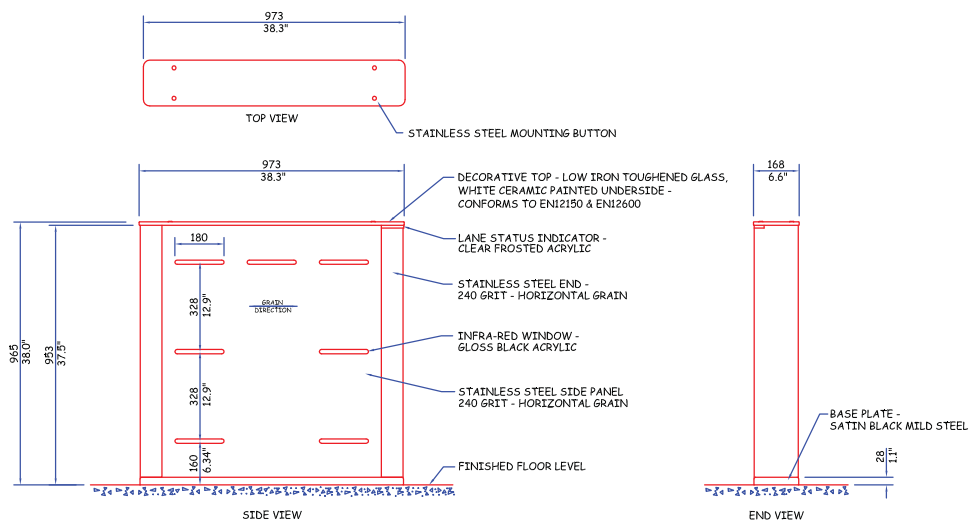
973
38.3"

TOP VIEW

STAINLESS STEEL MOUNTING BUTTON

973
38.3"

DECORATIVE TOP - LOW IRON TOUGHENED GLASS, WHITE CERAMIC PAINTED UNDERSIDE - CONFORMS TO EN12150 & EN12600

168
6.6"

LANE STATUS INDICATOR - CLEAR FROSTED ACRYLIC

180

STAINLESS STEEL END - 240 GRIT - HORIZONTAL GRAIN

965
38.0"

953
37.5"

328
12.9"

GRAIN DIRECTION

INFRA-RED WINDOW - GLOSS BLACK ACRYLIC

328
12.9"

STAINLESS STEEL SIDE PANEL 240 GRIT - HORIZONTAL GRAIN

BASE PLATE - SATIN BLACK MILD STEEL

160
6.34"

28
1.1"

FINISHED FLOOR LEVEL

SIDE VIEW

END VIEW